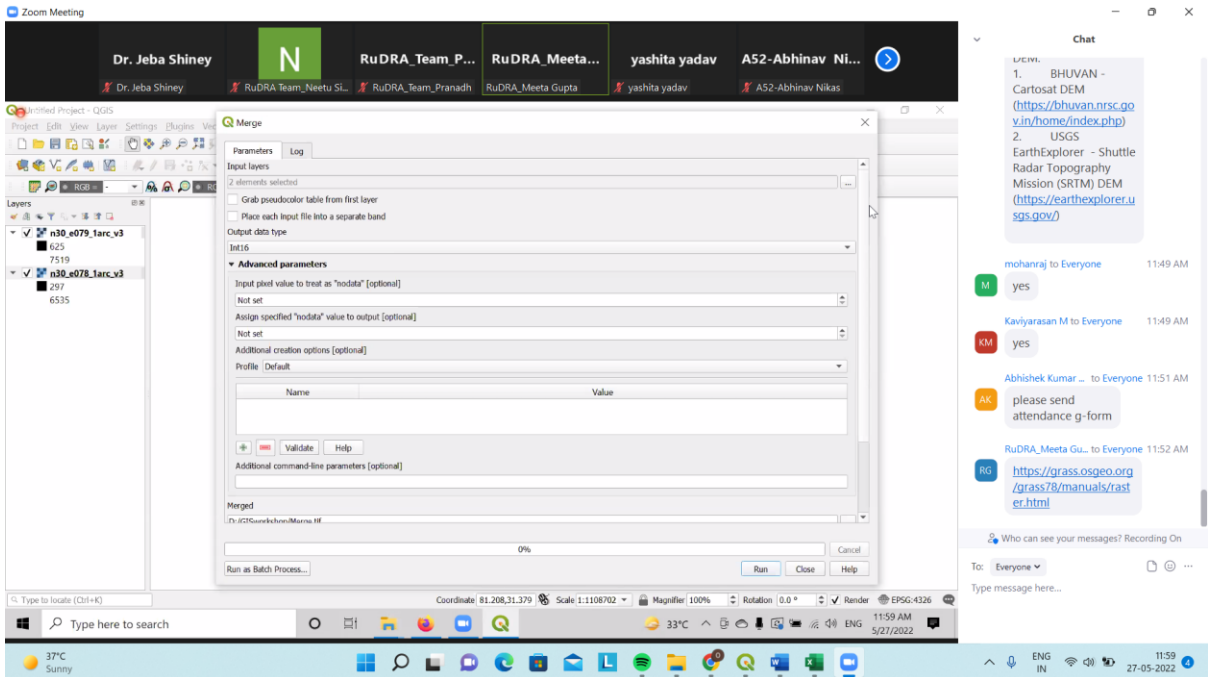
Zoom Meeting

Dr. Jeba Shiney
Dr. Jeba Shiney
N
RuDRA Team_Neetu Si...
RuDRA_Team_P...
RuDRA Team_Pranadh
RuDRA_Meeta...
RuDRA_Meeta Gupta
yashita yadav
yashita yadav
A52-Abhinav Ni...
A52-Abhinav Nikas

Untitled Project - QGIS
Project Edit View Layer Settings Plugins Vec

Layers
n30_e079_1arc_v3
625
7519
n30_e078_1arc_v3
297
6535

Merge
Parameters Log
Input layers
2 elements selected
Grab pseudocolor table from first layer
Place each input file into a separate band
Output data type
Int16
Advanced parameters
Input pixel value to treat as "nodata" [optional]
Not set
Assign specified "nodata" value to output [optional]
Not set
Additional creation options [optional]
Profile Default
| Name | Value |
|---|---|
Validate Help
Additional command-line parameters [optional]
Merged
D:/GISworkshop/Merge.tif
0%
Cancel
Run as Batch Process... Run Close Help

Type to locate (Ctrl+K)
Coordinate 81.208,31.379 Scale 1:1108702 Magnifier 100% Rotation 0.0 ° Render EPSG:4326
Type here to search
33°C ENG 11:59 AM 5/27/2022

Chat
DEM.
1. BHUVAN - Cartosat DEM (https://bhuvan.nrsc.gov.in/home/index.php)
2. USGS EarthExplorer - Shuttle Radar Topography Mission (SRTM) DEM (https://earthexplorer.usgs.gov/)

mohanraj to Everyone 11:49 AM
M yes
Kaviyarasan M to Everyone 11:49 AM
KM yes
Abhishek Kumar ... to Everyone 11:51 AM
AK please send attendance g-form
RuDRA_Meeta Gu... to Everyone 11:52 AM
RG https://grass.osgeo.org/grass78/manuals/raster.html

Who can see your messages? Recording On
To: Everyone
Type message here...

37°C Sunny
ENG IN 11:59 27-05-2022 4